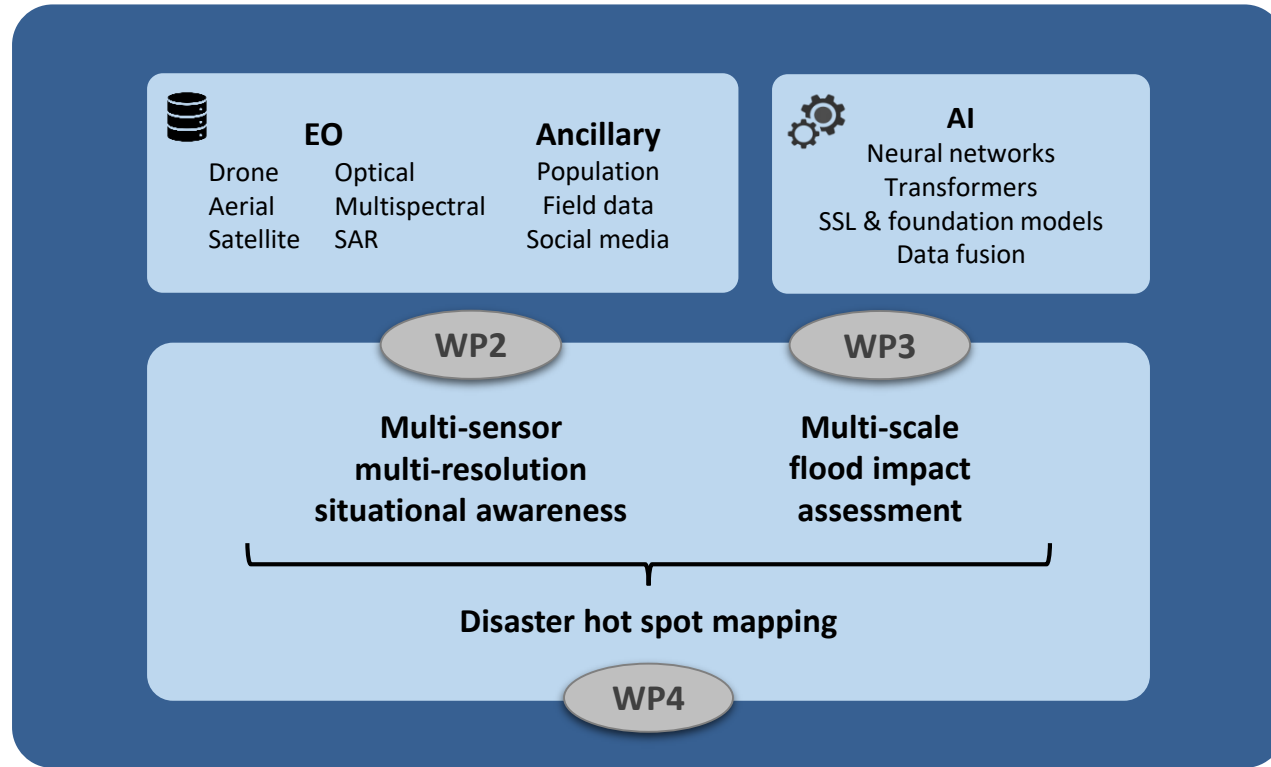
EO

Drone
Aerial
Satellite

Optical
Multispectral
SAR

Ancillary
Population
Field data
Social media

AI
Neural networks
Transformers
SSL & foundation models
Data fusion

WP2

WP3

Multi-sensor multi-resolution situational awareness

Multi-scale flood impact assessment

Disaster hot spot mapping

WP4